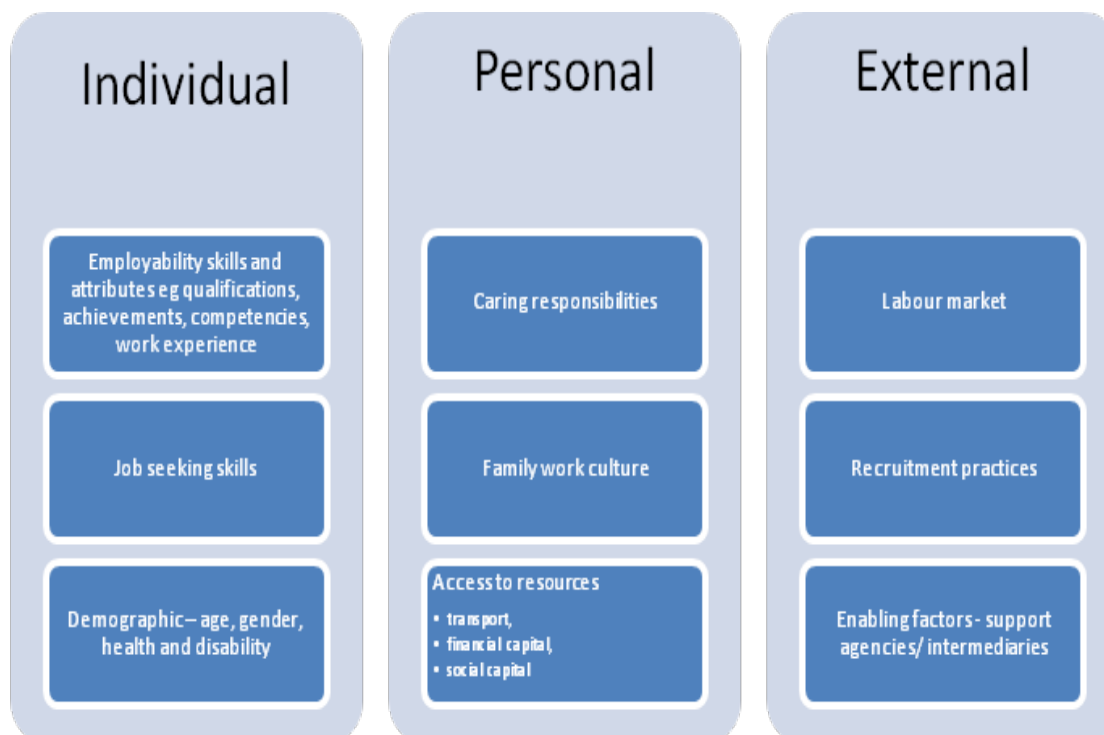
Individual

Employability skills and attributes eg qualifications, achievements, competencies, work experience

Job seeking skills

Demographic – age, gender, health and disability

Personal

Caring responsibilities

Family work culture

Access to resources
- transport,
- financial capital,
- social capital

External

Labour market

Recruitment practices

Enabling factors - support agencies/ intermediaries